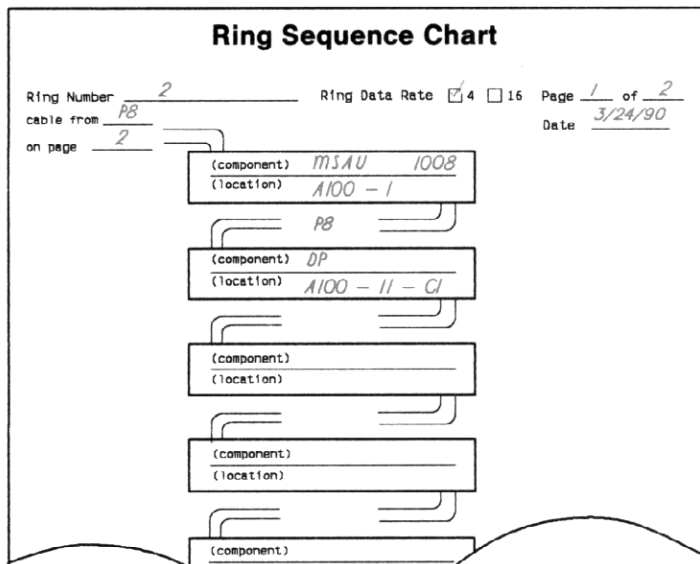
Ring Sequence Chart

Ring Number 2 Ring Data Rate ☑ 4 ☐ 16 Page 1 of 2

cable from P8

Date 3/24/90

on page 2

(component) MSAU 1008
(location) A100 - 1

P8

(component) DP
(location) A100 - 11 - C1

(component)
(location)

(component)
(location)

(component)